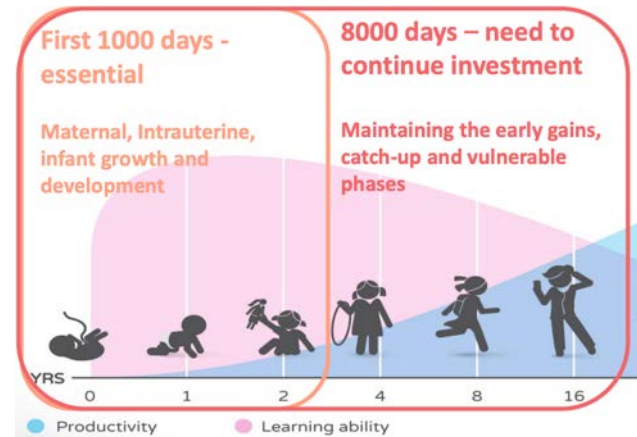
First 1000 days - essential

Maternal, Intrauterine, infant growth and development

8000 days – need to continue investment

Maintaining the early gains, catch-up and vulnerable phases

YRS 0 1 2 4 8 16

Productivity Learning ability